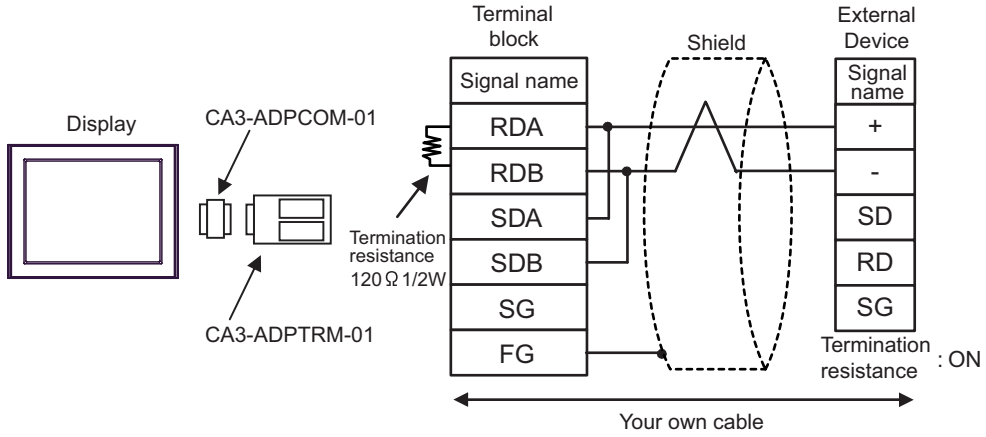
Display

CA3-ADPCOM-01

CA3-ADPTRM-01

Termination resistance 120Ω 1/2W

Terminal block

| Signal name |
|---|
| RDA |
| RDB |
| SDA |
| SDB |
| SG |
| FG |

Shield

External Device

| Signal name |
|---|
| + |
| - |
| SD |
| RD |
| SG |

Termination resistance : ON

Your own cable